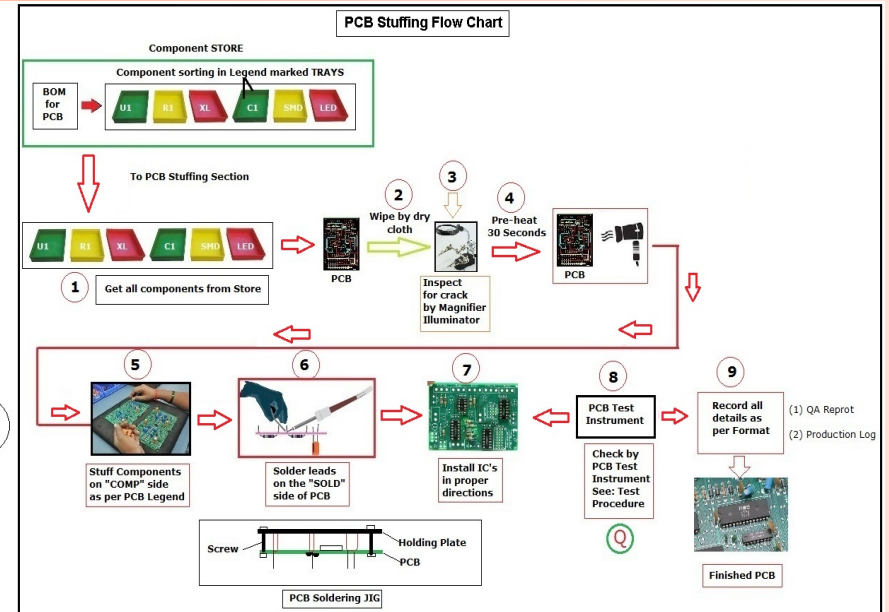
PCB Stuffing Flow Chart

Component STORE

Component sorting in Legend marked TRAYS

BOM for PCB

U1 R1 XL C1 SMD LED

To PCB Stuffing Section

U1 R1 XL C1 SMD LED

1 Get all components from Store

PCB

2 Wipe by dry cloth

3 Inspect for crack by Magnifier Illuminator

4 Pre-heat 30 Seconds

PCB

5 Stuff Components on "COMP" side as per PCB Legend

6 Solder leads on the "SOLD" side of PCB

7 Install IC's in proper directions

8 PCB Test Instrument

Check by PCB Test Instrument See: Test Procedure

Q

9 Record all details as per Format

(1) QA Reprot

(2) Production Log

Finished PCB

Screw

Holding Plate

PCB

PCB Soldering JIG